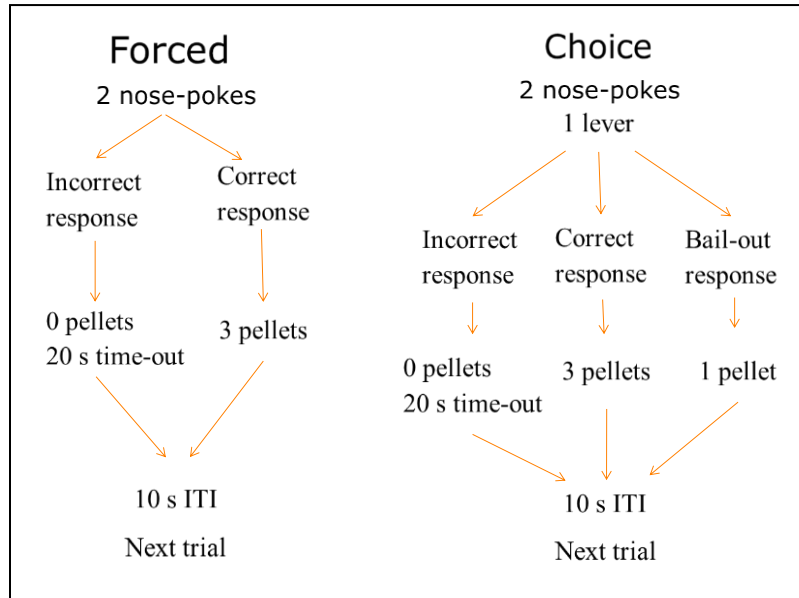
Forced
2 nose-pokes

Incorrect response

Correct response

0 pellets
20 s time-out

3 pellets

10 s ITI

Next trial

Choice
2 nose-pokes
1 lever

Incorrect response

Correct response

Bail-out response

0 pellets
20 s time-out

3 pellets

1 pellet

10 s ITI

Next trial